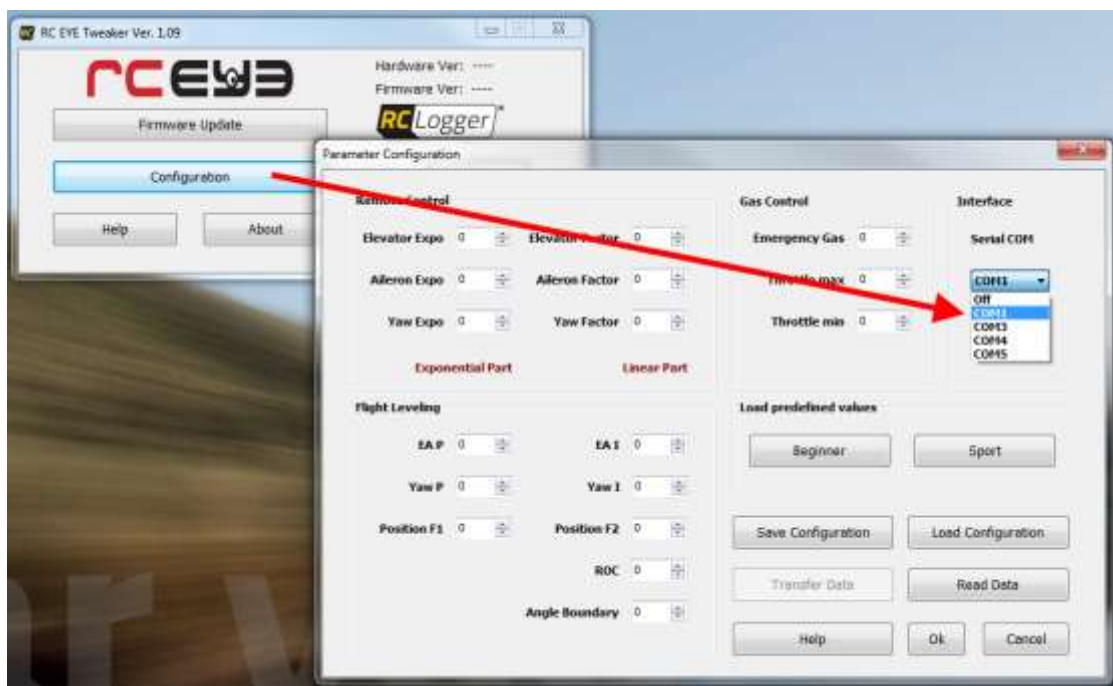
RC EYE Tweaker Ver. 1.09

rceye

Hardware Ver: ----
Firmware Ver: ----

RCLogger

Firmware Update

Configuration

Help

About

Parameter Configuration

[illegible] Control

Elevator Expo 0
Elevator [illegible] 0
Aileron Expo 0
Aileron Factor 0
Yaw Expo 0
Yaw Factor 0

Exponential Part
Linear Part

Gas Control

Emergency Gas 0
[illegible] max 0
Throttle min 0

Interface

Serial COM

COM1
Off
COM1
COM3
COM4
COM5

Flight Leveling

EA P 0
EA I 0
Yaw P 0
Yaw I 0
Position F1 0
Position F2 0
ROC 0
Angle Boundary 0

Load predefined values

Beginner
Sport

Save Configuration
Load Configuration
Transfer Data
Read Data
Help
Ok
Cancel